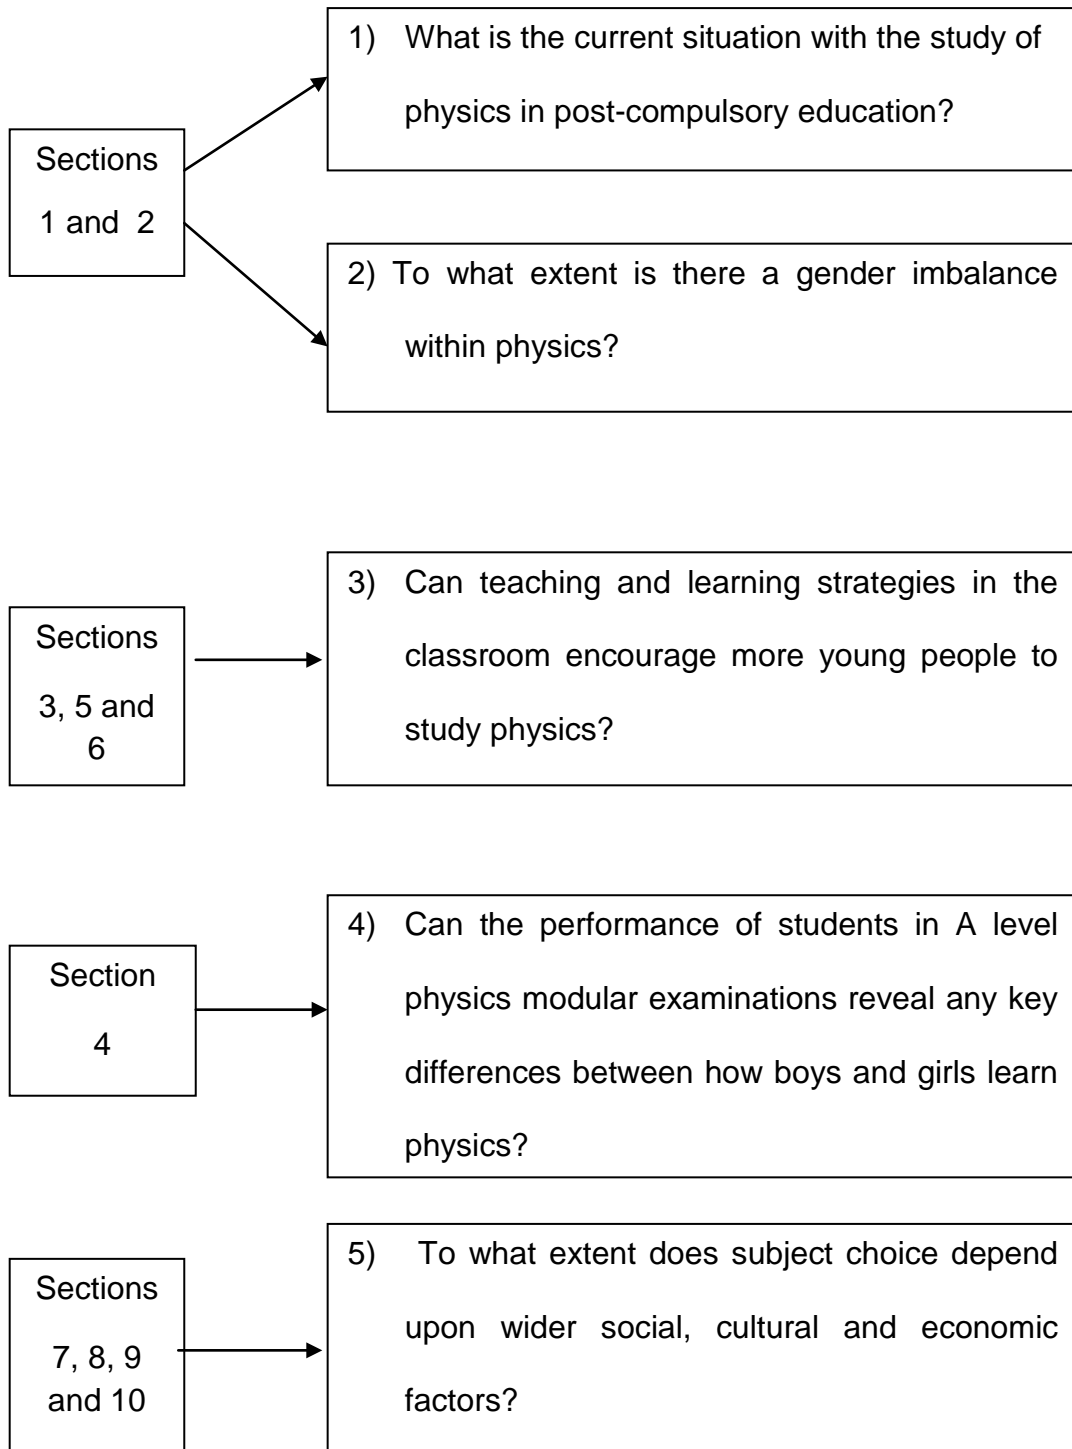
Sections 1 and 2

1) What is the current situation with the study of physics in post-compulsory education?

2) To what extent is there a gender imbalance within physics?

Sections 3, 5 and 6

3) Can teaching and learning strategies in the classroom encourage more young people to study physics?

Section 4

4) Can the performance of students in A level physics modular examinations reveal any key differences between how boys and girls learn physics?

Sections 7, 8, 9 and 10

5) To what extent does subject choice depend upon wider social, cultural and economic factors?